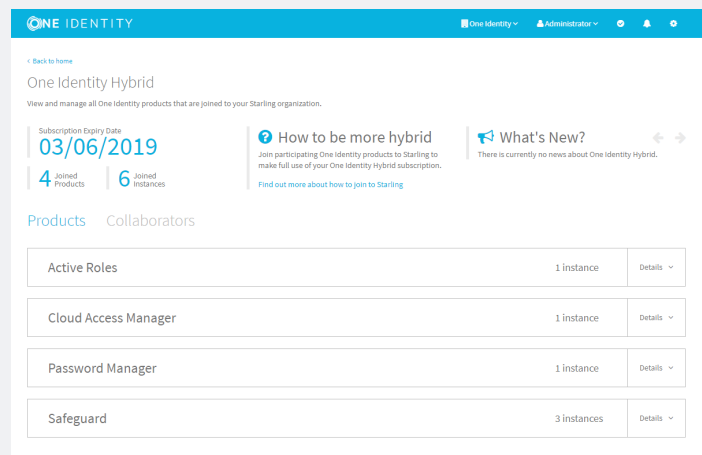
ONE IDENTITY

One Identity
Administrator

‹ Back to home

One Identity Hybrid

View and manage all One Identity products that are joined to your Starling organization.

Subscription Expiry Date
03/06/2019

4 Joined Products

6 Joined Instances

How to be more hybrid

Join participating One Identity products to Starling to make full use of your One Identity Hybrid subscription.

Find out more about how to join to Starling

What's New?

There is currently no news about One Identity Hybrid.

Products Collaborators

Active Roles 1 instance Details

Cloud Access Manager 1 instance Details

Password Manager 1 instance Details

Safeguard 3 instances Details